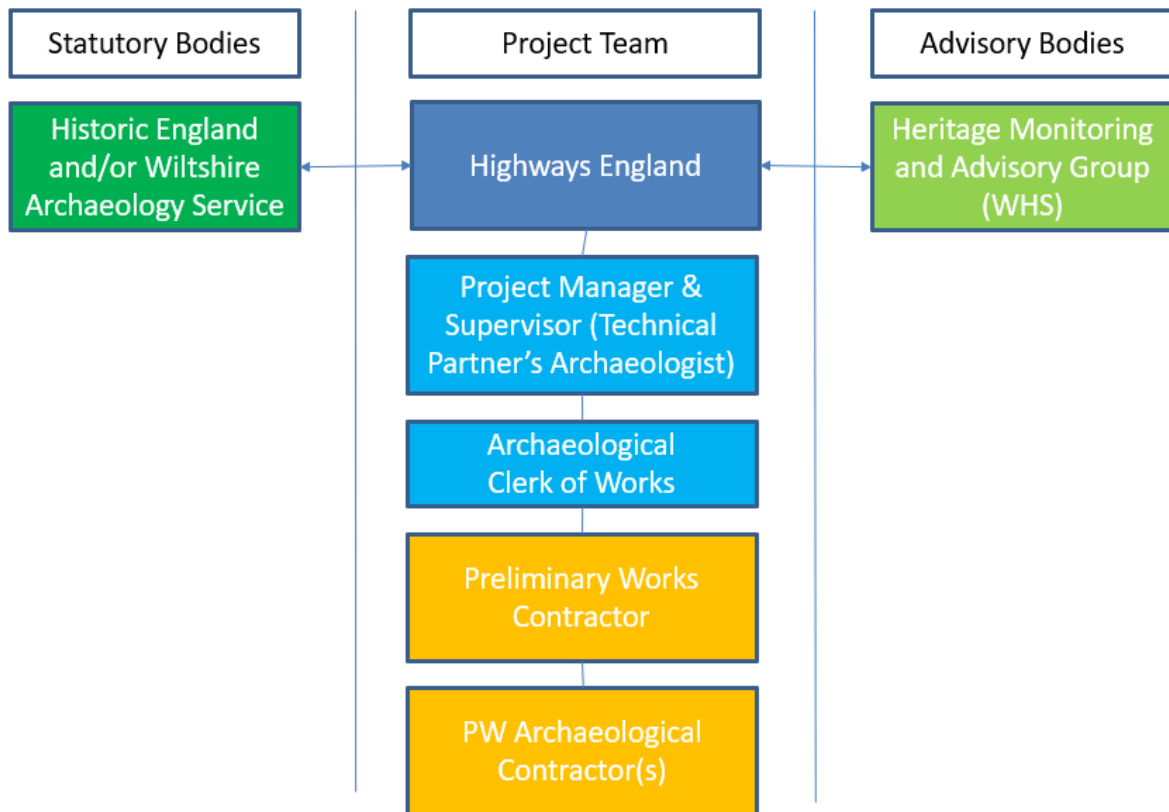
Statutory Bodies

Project Team

Advisory Bodies

Historic England and/or Wiltshire Archaeology Service

Highways England

Heritage Monitoring and Advisory Group (WHS)

Project Manager & Supervisor (Technical Partner's Archaeologist)

Archaeological Clerk of Works

Preliminary Works Contractor

PW Archaeological Contractor(s)